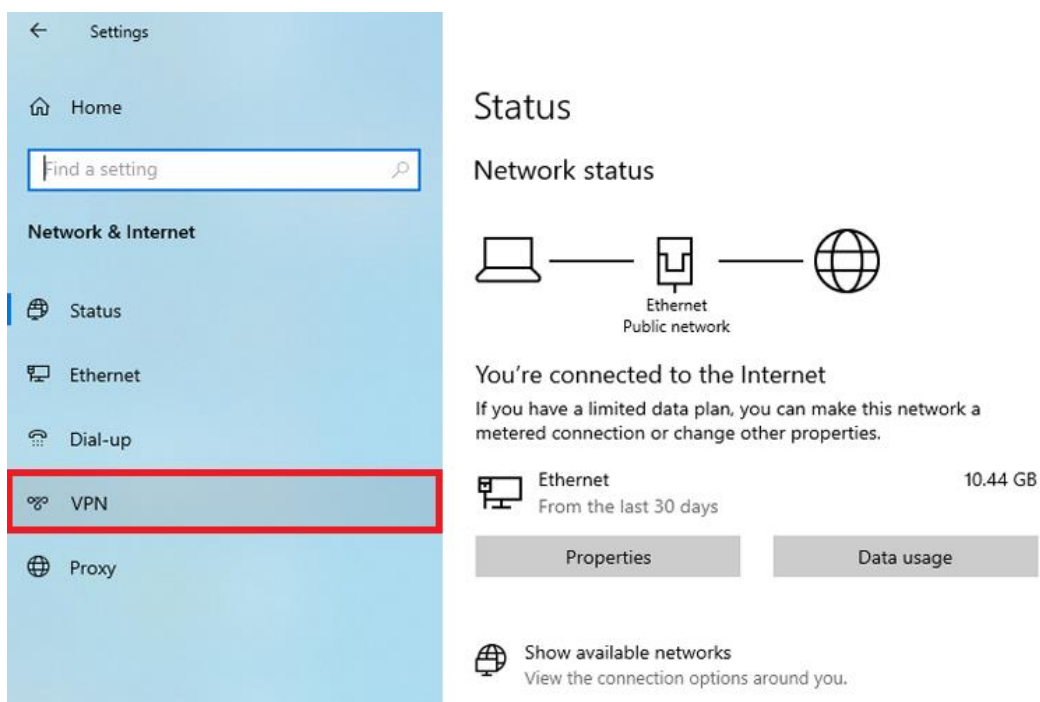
Settings

Home

Find a setting

Network & Internet

Status

Ethernet

Dial-up

VPN

Proxy

Status

Network status

Ethernet
Public network

You're connected to the Internet

If you have a limited data plan, you can make this network a metered connection or change other properties.

Ethernet
From the last 30 days

10.44 GB

Properties

Data usage

Show available networks
View the connection options around you.